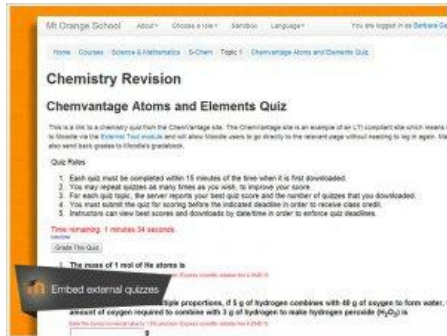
Mt Orange School   About   Choose a role   Sandbox   Language   You are logged in as Barbara Ga

Home   Courses   Science & Mathematics   S-Chem   Topic 1   Chemvantage Atoms and Elements Quiz

Chemistry Revision

Chemvantage Atoms and Elements Quiz

This is a link to a chemistry quiz from the ChemVantage site. The ChemVantage site is an example of an LTI compliant site which means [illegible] to Moodle via the External Tool module and will allow Moodle users to go directly to the relevant page without needing to log in again. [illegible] also send back grades to Moodle's gradebook.

Quiz Rules

1. Each quiz must be completed within 15 minutes of the time when it is first downloaded.
2. You may repeat quizzes as many times as you wish, to improve your score.
3. For each quiz topic, the server reports your best quiz score and the number of quizzes that you downloaded.
4. You must submit the quiz for scoring before the indicated deadline in order to receive class credit.
5. Instructors can view best scores and downloads by date/time in order to enforce quiz deadlines.

Time remaining: 1 minutes 34 seconds

Grade This Quiz

1. The mass of 1 mol of He atoms is
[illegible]

Embed external quizzes

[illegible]tiple proportions, if 5 g of hydrogen combines with 40 g of oxygen to form water, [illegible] amount of oxygen required to combine with 3 g of hydrogen to make hydrogen peroxide ($H_2O_2$) is
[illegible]